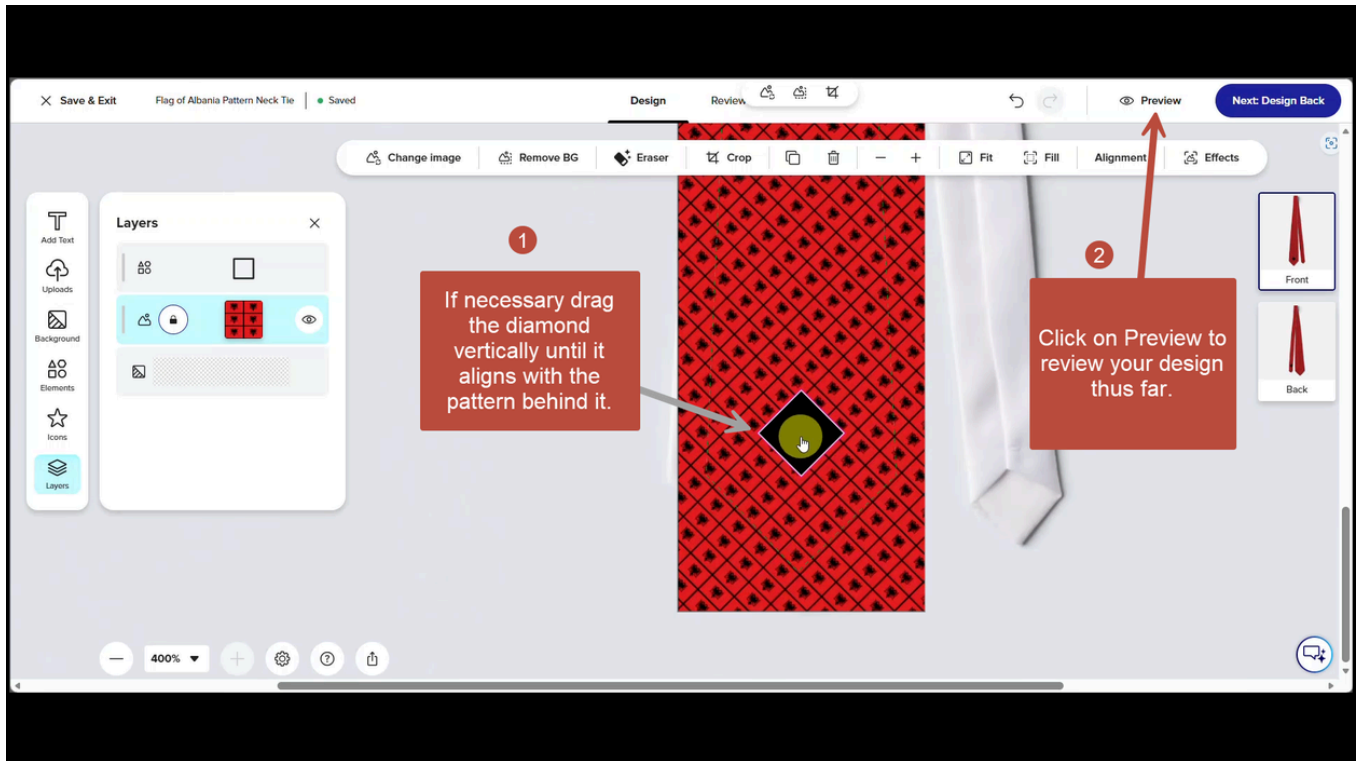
Save & Exit
Flag of Albania Pattern Neck Tie
Saved
Design
Review
Preview
Next: Design Back

Change image
Remove BG
Eraser
Crop
Fit
Fill
Alignment
Effects

Add Text
Uploads
Background
Elements
Icons
Layers

Layers

1

If necessary drag the diamond vertically until it aligns with the pattern behind it.

2

Click on Preview to review your design thus far.

Front
Back

400%